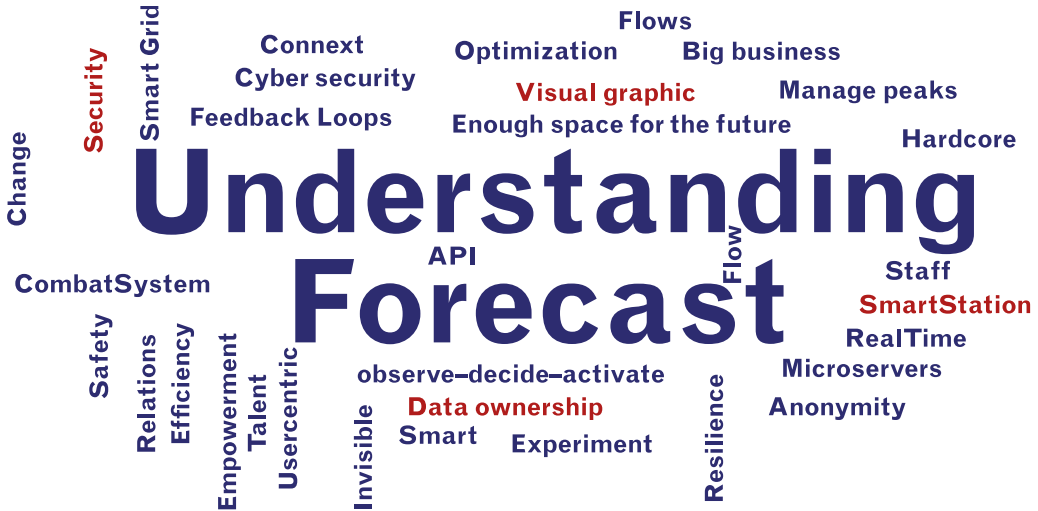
Flows
Smart Grid
Connext
Optimization
Big business
Security
Cyber security
Visual graphic
Manage peaks
Feedback Loops
Enough space for the future
Change
Hardcore
Understanding
API
Flow
CombatSystem
Forecast
Staff
SmartStation
Safety
Relations
Efficiency
Empowerment
Talent
Usercentric
RealTime
observe–decide–activate
Microservers
Invisible
Data ownership
Smart
Experiment
Resilience
Anonymity